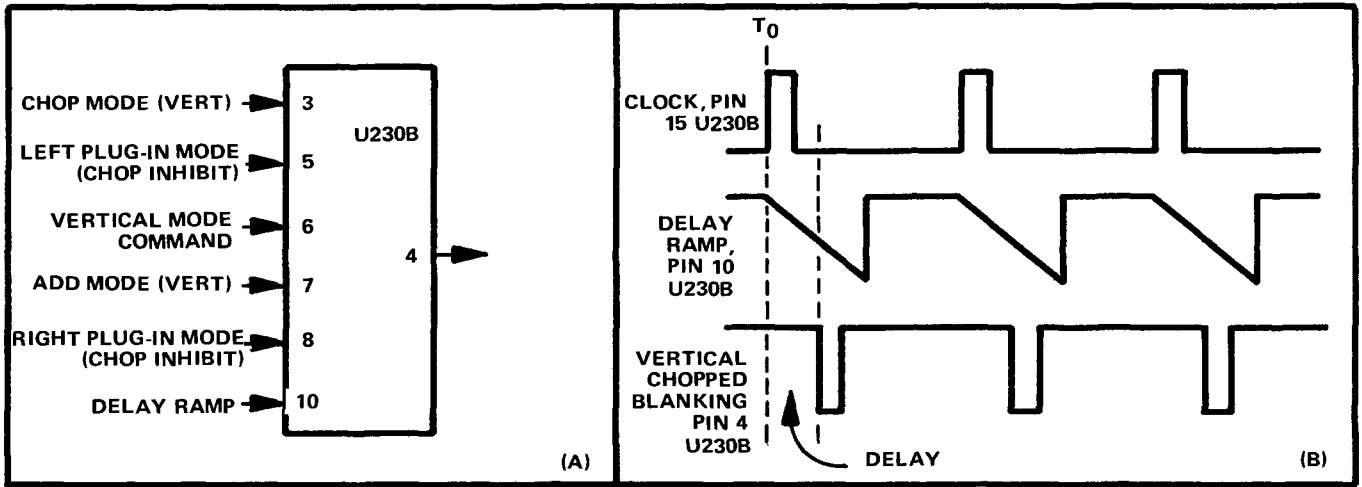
CHOP MODE (VERT) 3
U230B
LEFT PLUG-IN MODE (CHOP INHIBIT) 5
VERTICAL MODE COMMAND 6
4
ADD MODE (VERT) 7
RIGHT PLUG-IN MODE (CHOP INHIBIT) 8
DELAY RAMP 10
(A)

$T_0$
CLOCK, PIN 15 U230B
DELAY RAMP, PIN 10 U230B
VERTICAL CHOPPED BLANKING PIN 4 U230B
DELAY
(B)